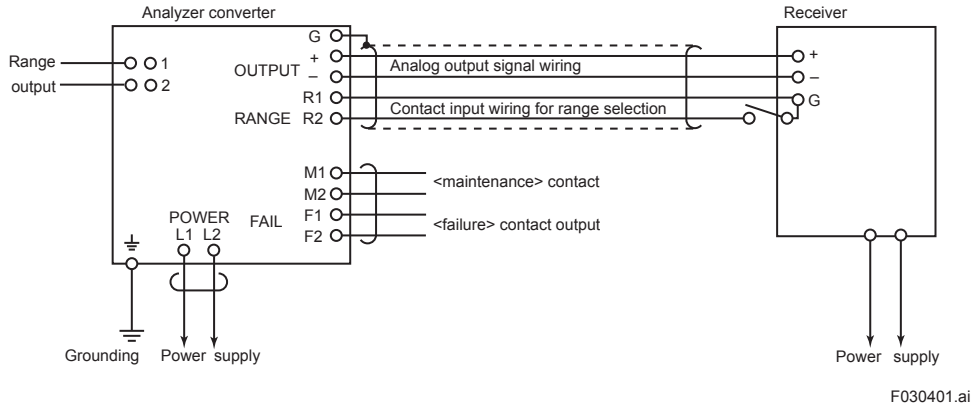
Analyzer converter

Receiver

Range
output

1
2

G
+
OUTPUT
–
R1
RANGE R2

Analog output signal wiring

Contact input wiring for range selection

+
–
G

M1
M2
FAIL
F1
F2

<maintenance> contact

<failure> contact output

POWER
L1 L2

Grounding

Power supply

Power supply

F030401.ai